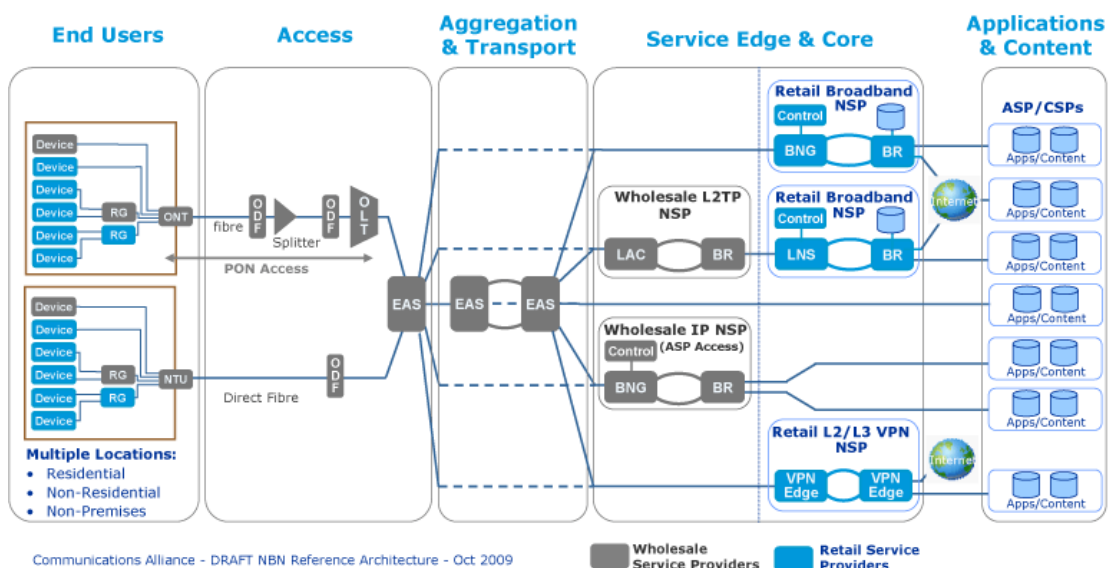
End Users

Access

Aggregation & Transport

Service Edge & Core

Applications & Content

Device
Device
Device
Device
Device
Device
RG
RG
ONT
fibre
ODF
Splitter
ODF
OLT
PON Access

Device
Device
Device
Device
Device
Device
RG
RG
NTU
ODF
Direct Fibre

Multiple Locations:
• Residential
• Non-Residential
• Non-Premises

EAS
EAS
EAS

Wholesale L2TP NSP
LAC
BR

Wholesale IP NSP
Control
(ASP Access)
BNG
BR

Retail Broadband NSP
Control
BNG
BR

Retail Broadband NSP
Control
LNS
BR

Retail L2/L3 VPN NSP
VPN Edge
VPN Edge

Internet
Internet

ASP/CSPs
Apps/Content
Apps/Content
Apps/Content
Apps/Content
Apps/Content
Apps/Content
Apps/Content

Communications Alliance - DRAFT NBN Reference Architecture - Oct 2009

Wholesale Service Providers

Retail Service Providers